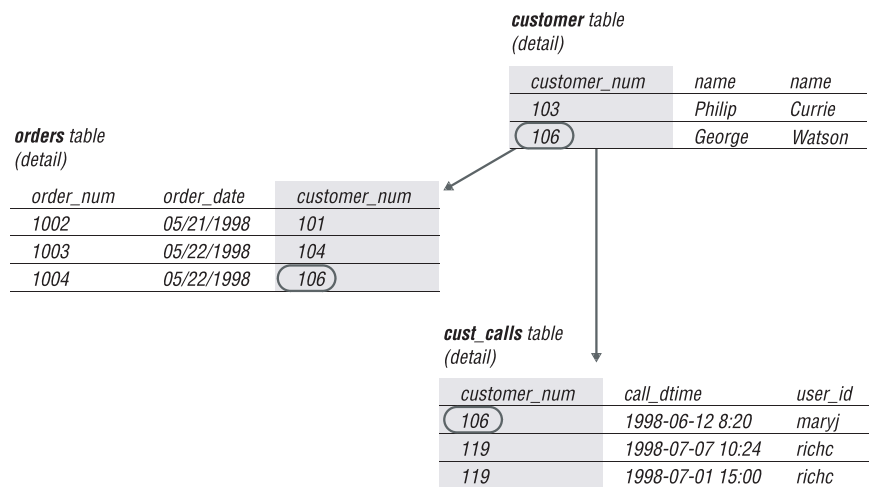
**customer** table
(detail)

| customer_num | name | name |
|---|---|---|
| 103 | Philip | Currie |
| 106 | George | Watson |

**orders** table
(detail)

| order_num | order_date | customer_num |
|---|---|---|
| 1002 | 05/21/1998 | 101 |
| 1003 | 05/22/1998 | 104 |
| 1004 | 05/22/1998 | 106 |

**cust_calls** table
(detail)

| customer_num | call_dtime | user_id |
|---|---|---|
| 106 | 1998-06-12 8:20 | maryj |
| 119 | 1998-07-07 10:24 | richc |
| 119 | 1998-07-01 15:00 | richc |